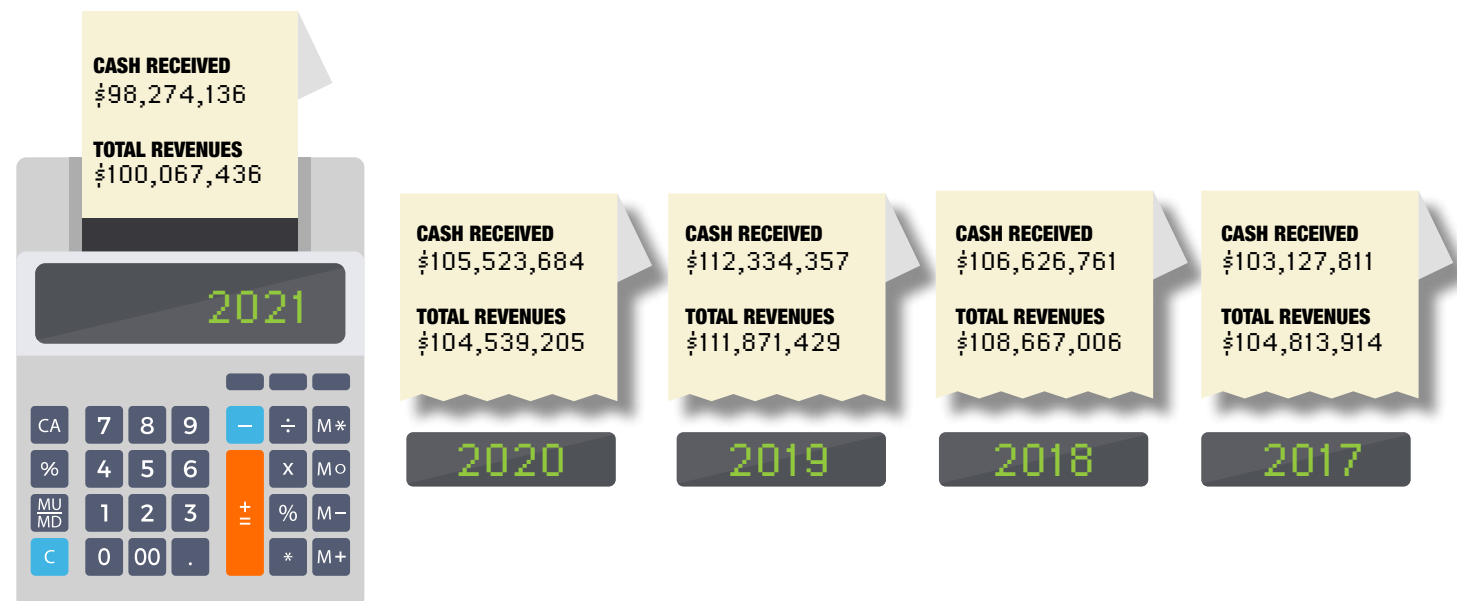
CASH RECEIVED
$98,274,136

TOTAL REVENUES
$100,067,436

2021

CA 7 8 9 – ÷ M*
% 4 5 6 x MO
MU/MD 1 2 3 + = % M–
C 0 00 . * M+

CASH RECEIVED
$105,523,684

TOTAL REVENUES
$104,539,205

2020

CASH RECEIVED
$112,334,357

TOTAL REVENUES
$111,871,429

2019

CASH RECEIVED
$106,626,761

TOTAL REVENUES
$108,667,006

2018

CASH RECEIVED
$103,127,811

TOTAL REVENUES
$104,813,914

2017